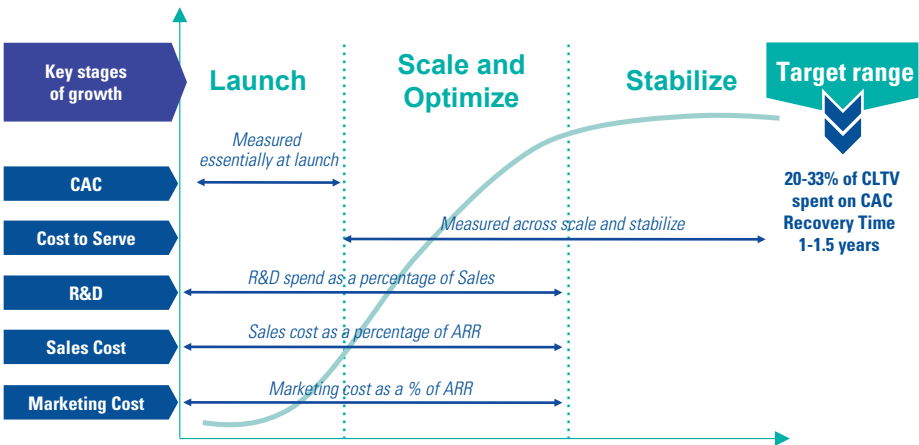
Key stages of growth

Launch

Scale and Optimize

Stabilize

Target range

20-33% of CLTV spent on CAC
Recovery Time 1-1.5 years

Measured essentially at launch

CAC

Cost to Serve

Measured across scale and stabilize

R&D

R&D spend as a percentage of Sales

Sales Cost

Sales cost as a percentage of ARR

Marketing Cost

Marketing cost as a % of ARR